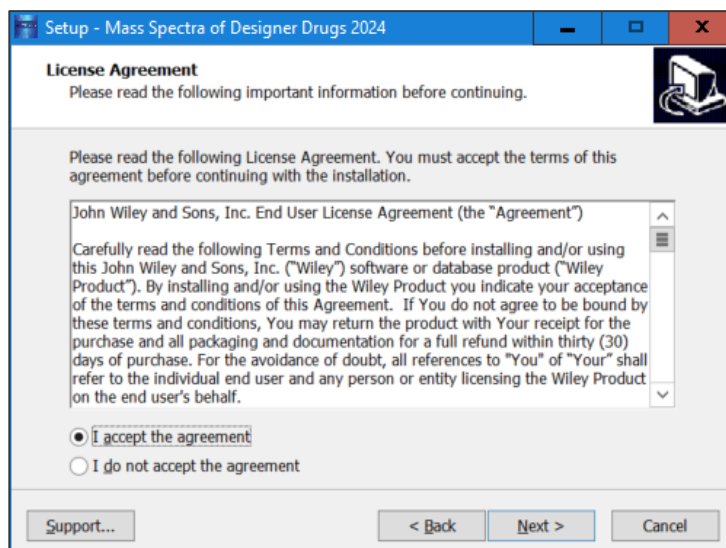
Setup - Mass Spectra of Designer Drugs 2024

License Agreement
Please read the following important information before continuing.

Please read the following License Agreement. You must accept the terms of this agreement before continuing with the installation.

John Wiley and Sons, Inc. End User License Agreement (the "Agreement")

Carefully read the following Terms and Conditions before installing and/or using this John Wiley and Sons, Inc. ("Wiley") software or database product ("Wiley Product"). By installing and/or using the Wiley Product you indicate your acceptance of the terms and conditions of this Agreement. If You do not agree to be bound by these terms and conditions, You may return the product with Your receipt for the purchase and all packaging and documentation for a full refund within thirty (30) days of purchase. For the avoidance of doubt, all references to "You" of "Your" shall refer to the individual end user and any person or entity licensing the Wiley Product on the end user's behalf.

I accept the agreement
I do not accept the agreement

Support...
< Back
Next >
Cancel